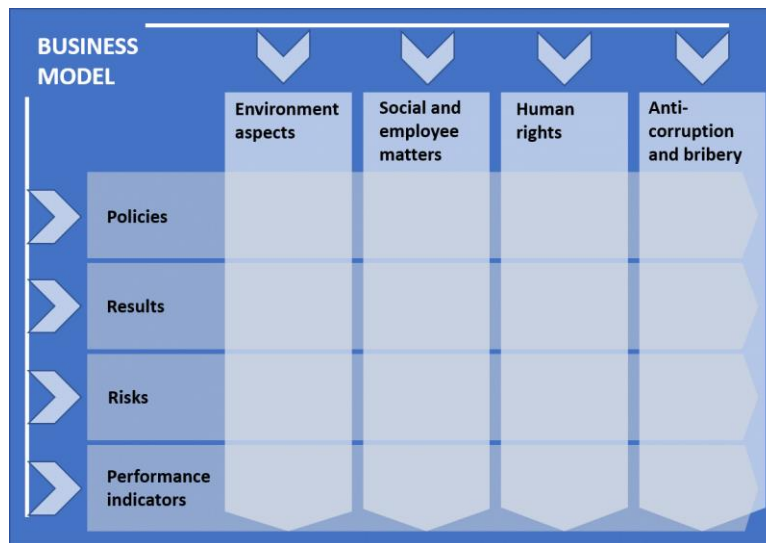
BUSINESS MODEL

| | Environment aspects | Social and employee matters | Human rights | Anti-corruption and bribery |
|---|---|---|---|---|
| Policies | | | | |
| Results | | | | |
| Risks | | | | |
| Performance indicators | | | | |